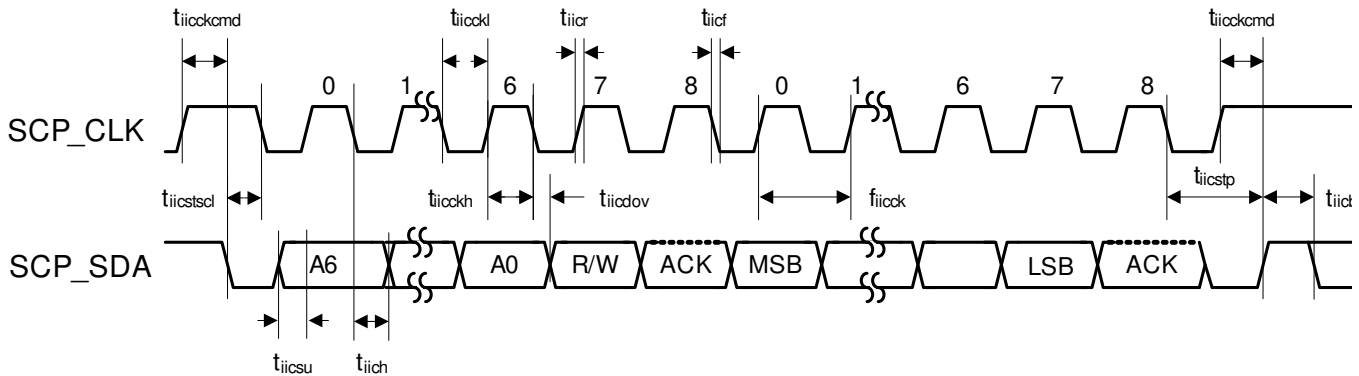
$t_{iicckcmd}$ $t_{iicckl}$ $t_{iicr}$ $t_{iicf}$ $t_{iicckcmd}$

0 1 6 7 8 0 1 6 7 8

SCP_CLK

$t_{iicstscl}$ $t_{iicckh}$ $t_{iicdov}$ $f_{iicck}$ $t_{iicstp}$ $t_{iicb}$

SCP_SDA

A6 A0 R/W ACK MSB LSB ACK

$t_{iicsu}$ $t_{iich}$